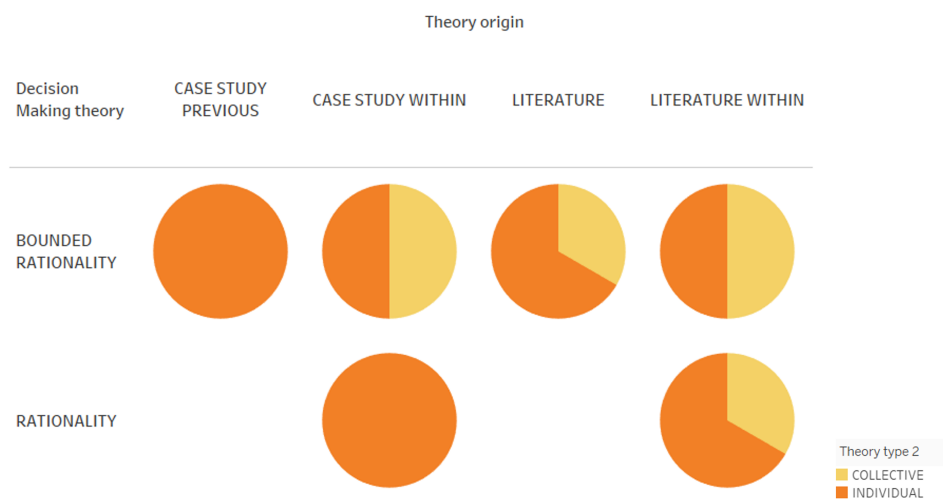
Theory origin

| Decision Making theory | CASE STUDY PREVIOUS | CASE STUDY WITHIN | LITERATURE | LITERATURE WITHIN |
|---|---|---|---|---|
| BOUNDED RATIONALITY | | | | |
| RATIONALITY | | | | |

Theory type 2
COLLECTIVE
INDIVIDUAL